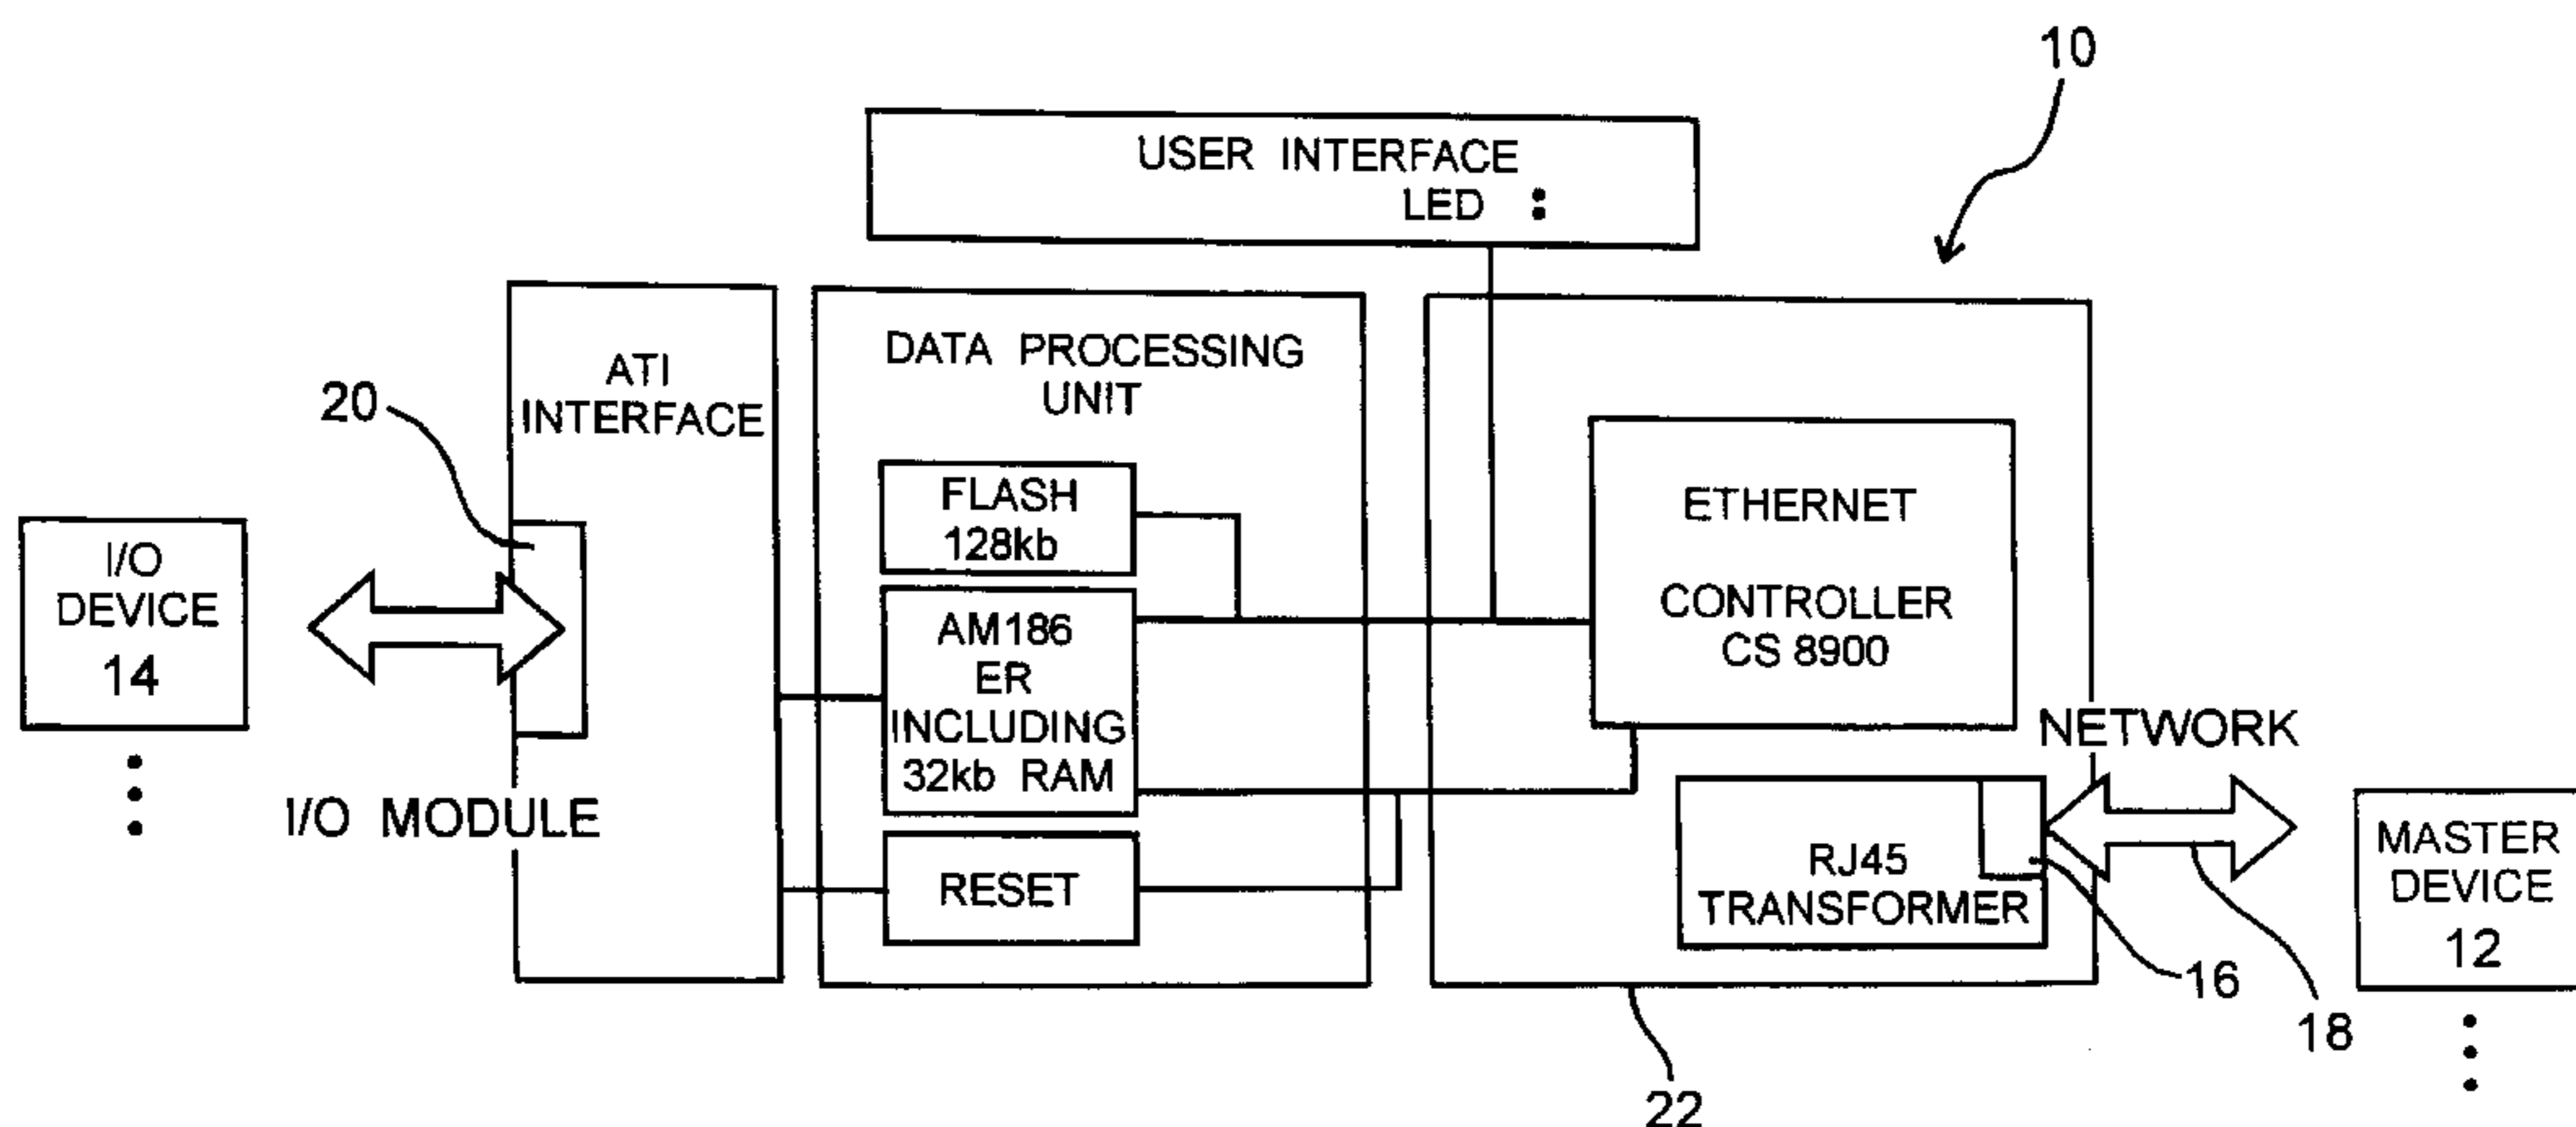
10

USER INTERFACE
LED :

ATI
INTERFACE

20

DATA PROCESSING
UNIT

FLASH
128kb

AM186
ER
INCLUDING
32kb RAM

RESET

ETHERNET

CONTROLLER
CS 8900

NETWORK

RJ45
TRANSFORMER

I/O
DEVICE
14

I/O MODULE

MASTER
DEVICE
12

16

18

22